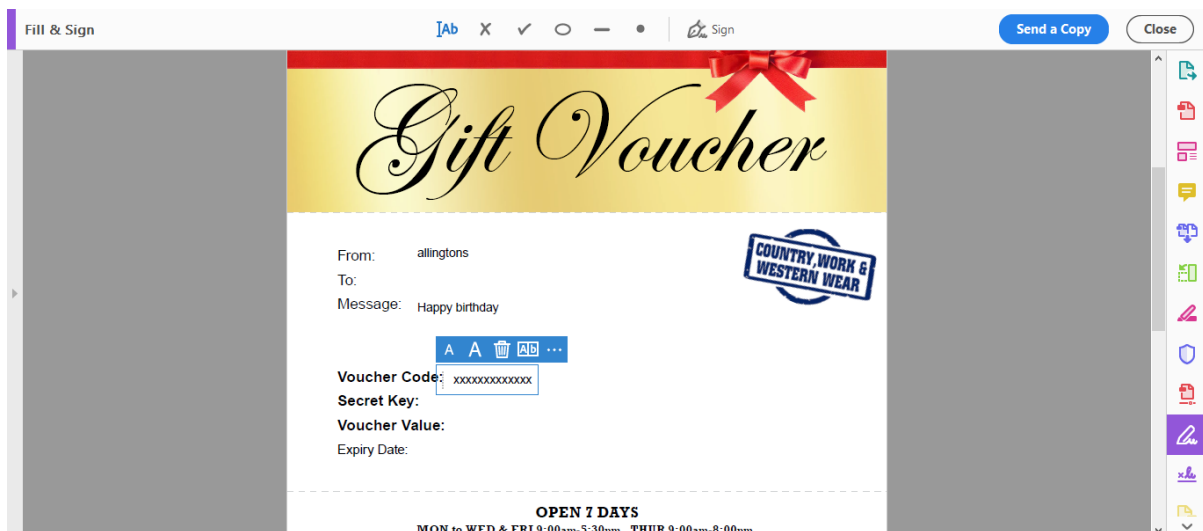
Fill & Sign

Ab X ✓ ○ — • Sign

Send a Copy Close

Gift Voucher

COUNTRY, WORK & WESTERN WEAR

From: allingtons

To:

Message: Happy birthday

A A Ab ⋯

Voucher Code: xxxxxxxxxxxxx

Secret Key:

Voucher Value:

Expiry Date:

OPEN 7 DAYS

MON to WED & FRI 9:00am-5:30pm THUR 9:00am-8:00pm